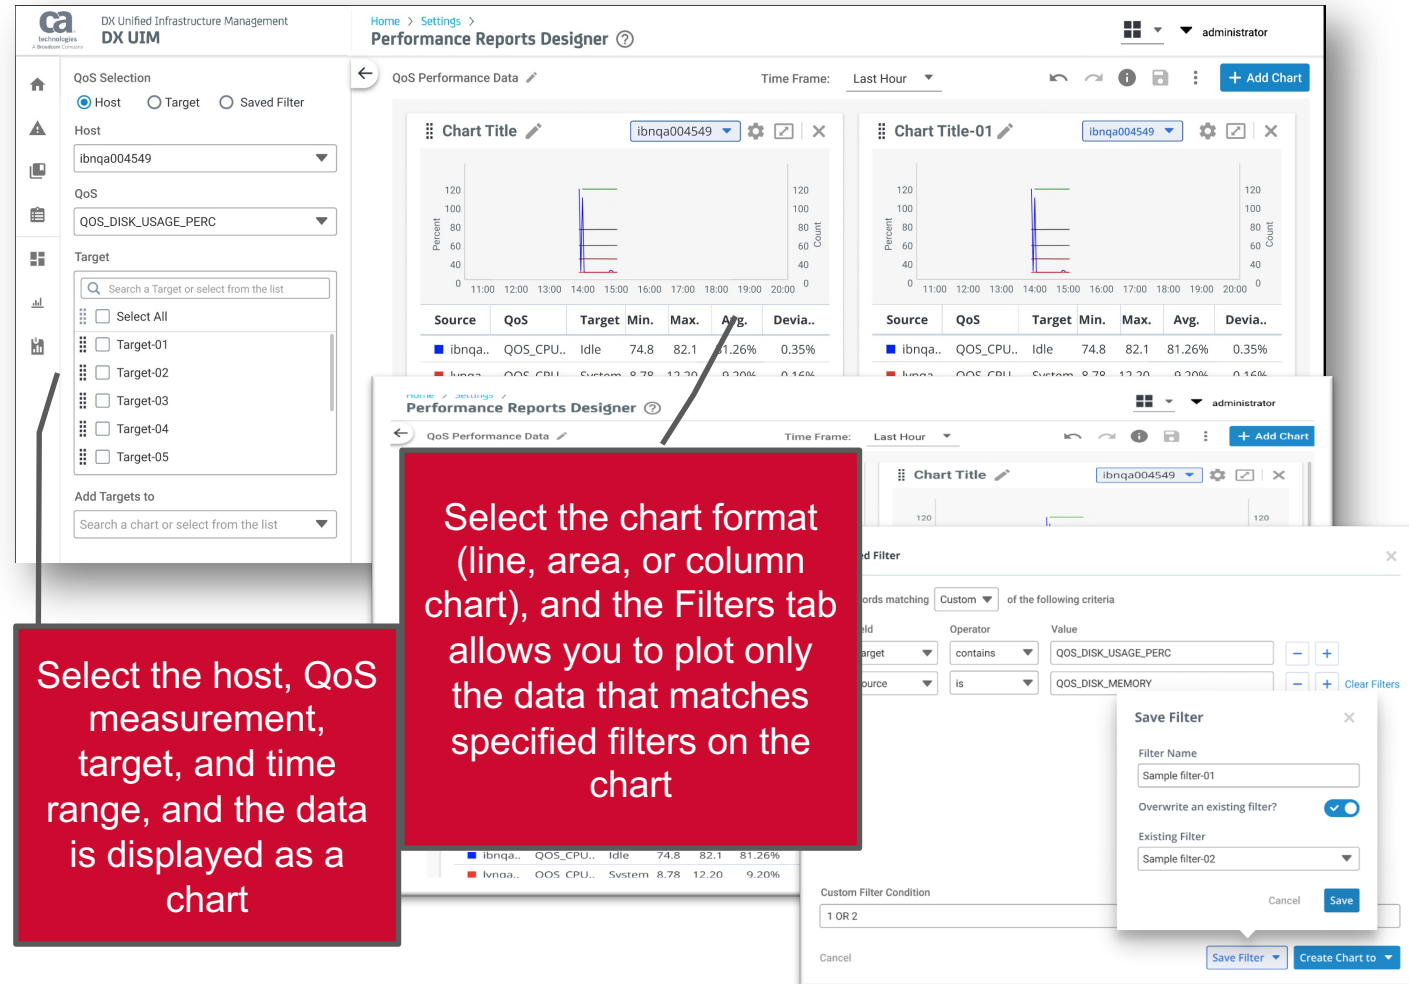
ca technologies A Broadcom Company

DX Unified Infrastructure Management
DX UIM

Home > Settings >
Performance Reports Designer

administrator

QoS Selection
Host Target Saved Filter

Host
ibnqa004549

QoS
QOS_DISK_USAGE_PERC

Target
Search a Target or select from the list
Select All
Target-01
Target-02
Target-03
Target-04
Target-05

Add Targets to
Search a chart or select from the list

QoS Performance Data
Time Frame: Last Hour
Add Chart

Chart Title
ibnqa004549

| Source | QoS | Target | Min. | Max. | Avg. | Devia.. |
|---|---|---|---|---|---|---|
| ibnqa.. | QOS_CPU.. | Idle | 74.8 | 82.1 | 81.26% | 0.35% |

Chart Title-01
ibnqa004549

| Source | QoS | Target | Min. | Max. | Avg. | Devia.. |
|---|---|---|---|---|---|---|
| ibnqa.. | QOS_CPU.. | Idle | 74.8 | 82.1 | 81.26% | 0.35% |

Percent Count
120 100 80 60 40 0
11:00 12:00 13:00 14:00 15:00 16:00 17:00 18:00 19:00 20:00

Performance Reports Designer
administrator
QoS Performance Data
Time Frame: Last Hour
Add Chart
Chart Title
ibnqa004549

d Filter
ords matching Custom of the following criteria
ld Operator Value
arget contains QOS_DISK_USAGE_PERC
ource is QOS_DISK_MEMORY
Clear Filters

Save Filter
Filter Name
Sample filter-01
Overwrite an existing filter?
Existing Filter
Sample filter-02
Cancel Save

Custom Filter Condition
1 OR 2
Cancel
Save Filter Create Chart to

ibnqa.. QOS_CPU.. Idle 74.8 82.1 81.26%
lvnqa.. QOS_CPU.. System 8.78 12.20 9.20%

Select the chart format (line, area, or column chart), and the Filters tab allows you to plot only the data that matches specified filters on the chart

Select the host, QoS measurement, target, and time range, and the data is displayed as a chart